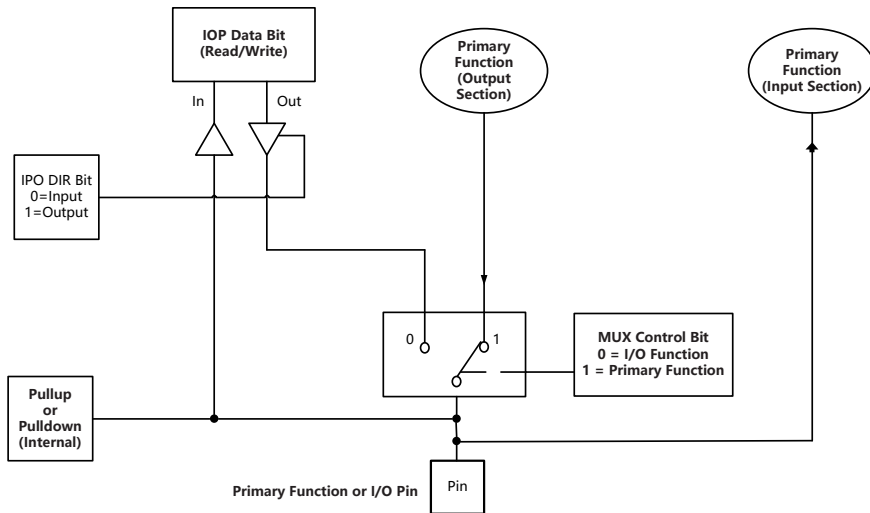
IOP Data Bit
(Read/Write)

In

Out

Primary
Function
(Output
Section)

Primary
Function
(Input Section)

IPO DIR Bit
0=Input
1=Output

0

1

MUX Control Bit
0 = I/O Function
1 = Primary Function

Pullup
or
Pulldown
(Internal)

Pin

Primary Function or I/O Pin